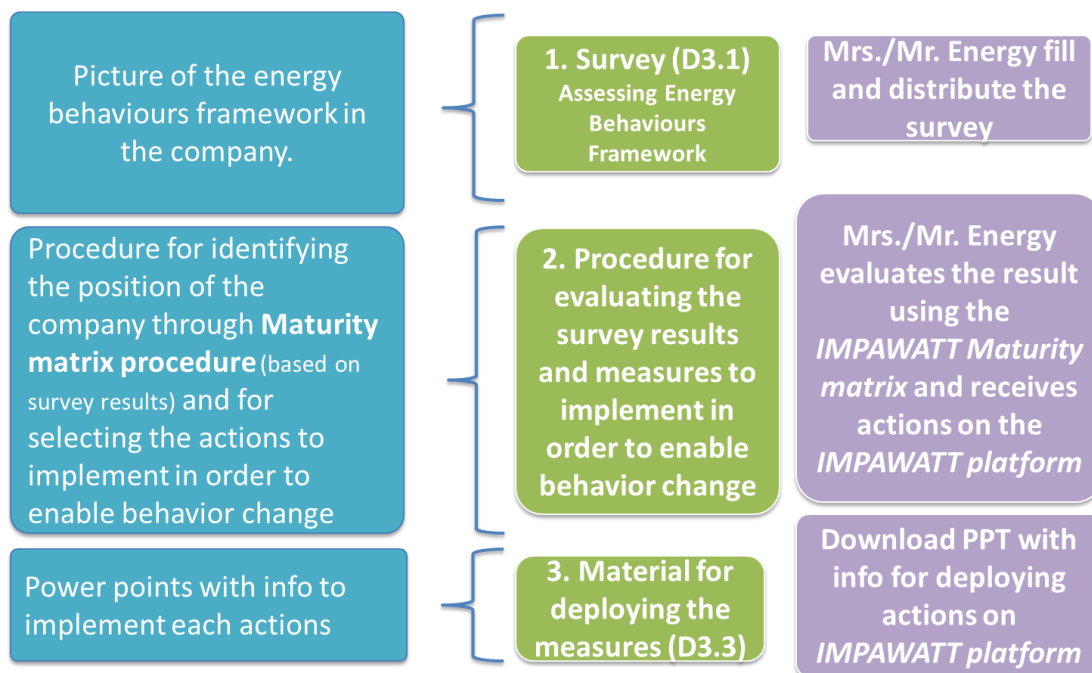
Picture of the energy behaviours framework in the company.

1. Survey (D3.1)
Assessing Energy Behaviours Framework

Mrs./Mr. Energy fill and distribute the survey

Procedure for identifying the position of the company through **Maturity matrix procedure** (based on survey results) and for selecting the actions to implement in order to enable behavior change

2. Procedure for evaluating the survey results and measures to implement in order to enable behavior change

Mrs./Mr. Energy evaluates the result using the *IMPAWATT Maturity matrix* and receives actions on the *IMPAWATT platform*

Power points with info to implement each actions

3. Material for deploying the measures (D3.3)

Download PPT with info for deploying actions on *IMPAWATT platform*